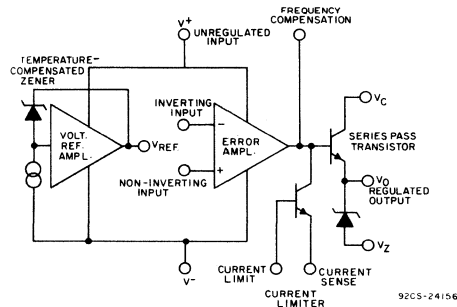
FREQUENCY COMPENSATION

V+

UNREGULATED INPUT

TEMPERATURE-COMPENSATED ZENER

VOLT. REF. AMPL.

$V_{REF.}$

INVERTING INPUT

−

ERROR AMPL.

NON-INVERTING INPUT

+

$V_C$

SERIES PASS TRANSISTOR

$V_O$

REGULATED OUTPUT

$V_Z$

V−

CURRENT LIMIT

CURRENT SENSE

CURRENT LIMITER

92CS-24156